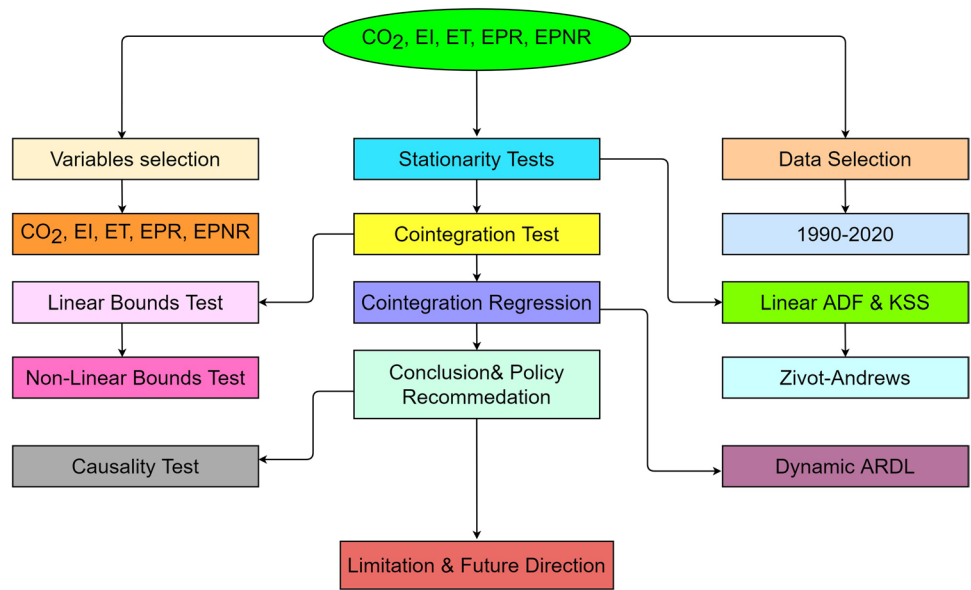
$CO_2$, EI, ET, EPR, EPNR

Variables selection

$CO_2$, EI, ET, EPR, EPNR

Linear Bounds Test

Non-Linear Bounds Test

Causality Test

Stationarity Tests

Cointegration Test

Cointegration Regression

Conclusion& Policy Recommedation

Limitation & Future Direction

Data Selection

1990-2020

Linear ADF & KSS

Zivot-Andrews

Dynamic ARDL